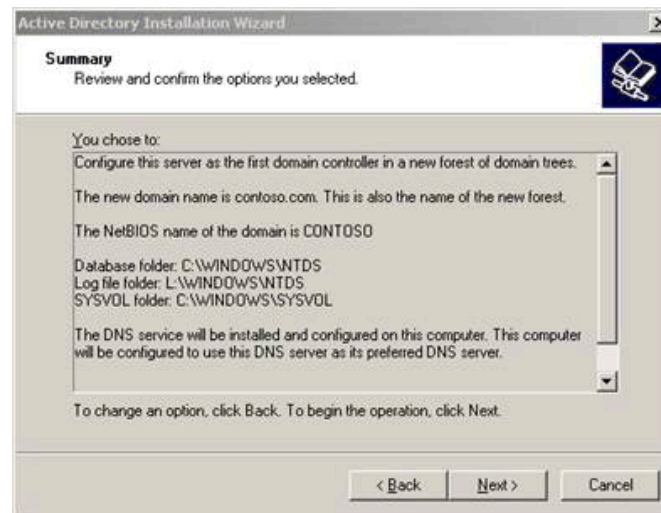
Active Directory Installation Wizard

Summary
Review and confirm the options you selected.

You chose to:

Configure this server as the first domain controller in a new forest of domain trees.

The new domain name is contoso.com. This is also the name of the new forest.

The NetBIOS name of the domain is CONTOSO

Database folder: C:\WINDOWS\NTDS
Log file folder: L:\WINDOWS\NTDS
SYSVOL folder: C:\WINDOWS\SYSVOL

The DNS service will be installed and configured on this computer. This computer will be configured to use this DNS server as its preferred DNS server.

To change an option, click Back. To begin the operation, click Next.

< Back
Next >
Cancel